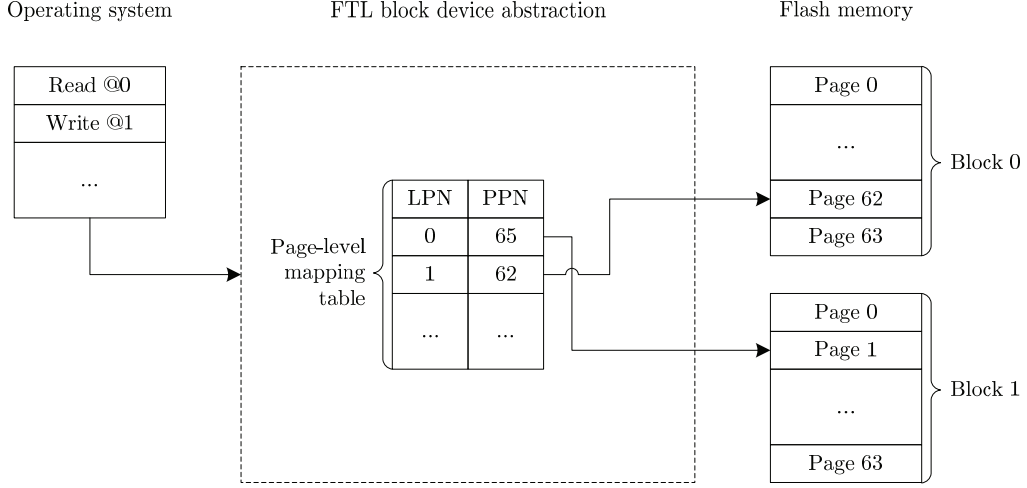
Operating system

FTL block device abstraction

Flash memory

Read @0
Write @1
...

Page-level mapping table

| LPN | PPN |
|---|---|
| 0 | 65 |
| 1 | 62 |
| ... | ... |

Page 0
...
Page 62
Page 63

Block 0

Page 0
Page 1
...
Page 63

Block 1